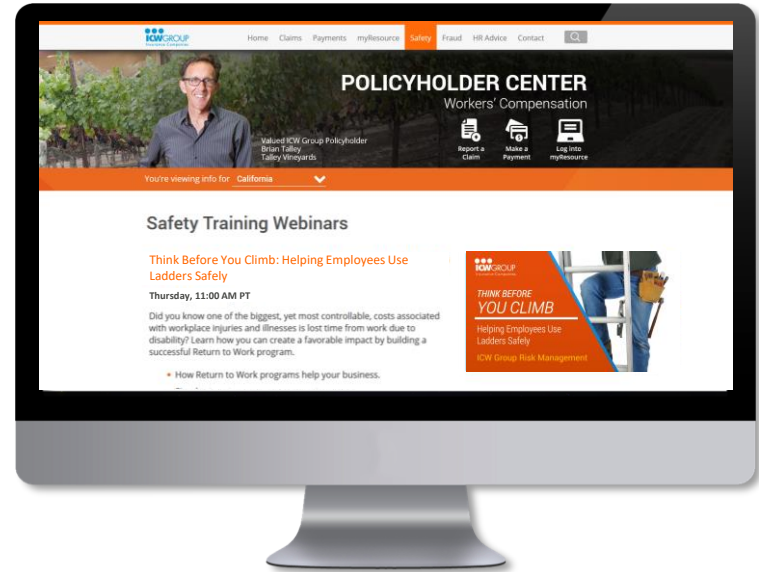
ICW GROUP
Insurance Companies

Home Claims Payments myResource Safety Fraud HR Advice Contact

POLICYHOLDER CENTER
Workers' Compensation

Valued ICW Group Policyholder
Brian Talley
Talley Vineyards

Report a Claim
Make a Payment
Log into myResource

You're viewing info for California

Safety Training Webinars

Think Before You Climb: Helping Employees Use Ladders Safely

Thursday, 11:00 AM PT

Did you know one of the biggest, yet most controllable, costs associated with workplace injuries and illnesses is lost time from work due to disability? Learn how you can create a favorable impact by building a successful Return to Work program.

• How Return to Work programs help your business.

ICW GROUP
Insurance Companies
THINK BEFORE
YOU CLIMB
Helping Employees Use Ladders Safely
ICW Group Risk Management